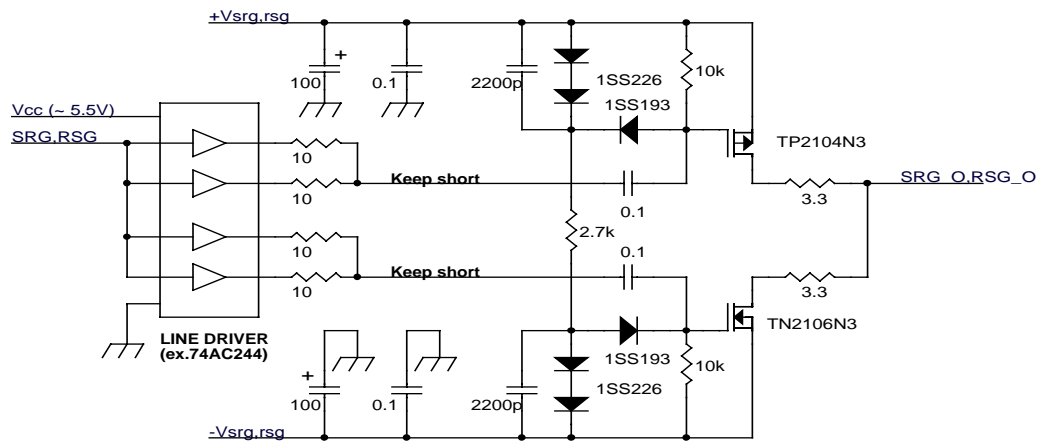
+Vsrg,rsg

+

100

0.1

2200p

1SS226

10k

1SS193

Vcc (~ 5.5V)

SRG,RSG

10

10

Keep short

TP2104N3

SRG_O,RSG_O

0.1

3.3

2.7k

0.1

10

10

Keep short

3.3

TN2106N3

LINE DRIVER
(ex.74AC244)

+

100

0.1

2200p

1SS193

1SS226

10k

-Vsrg,rsg